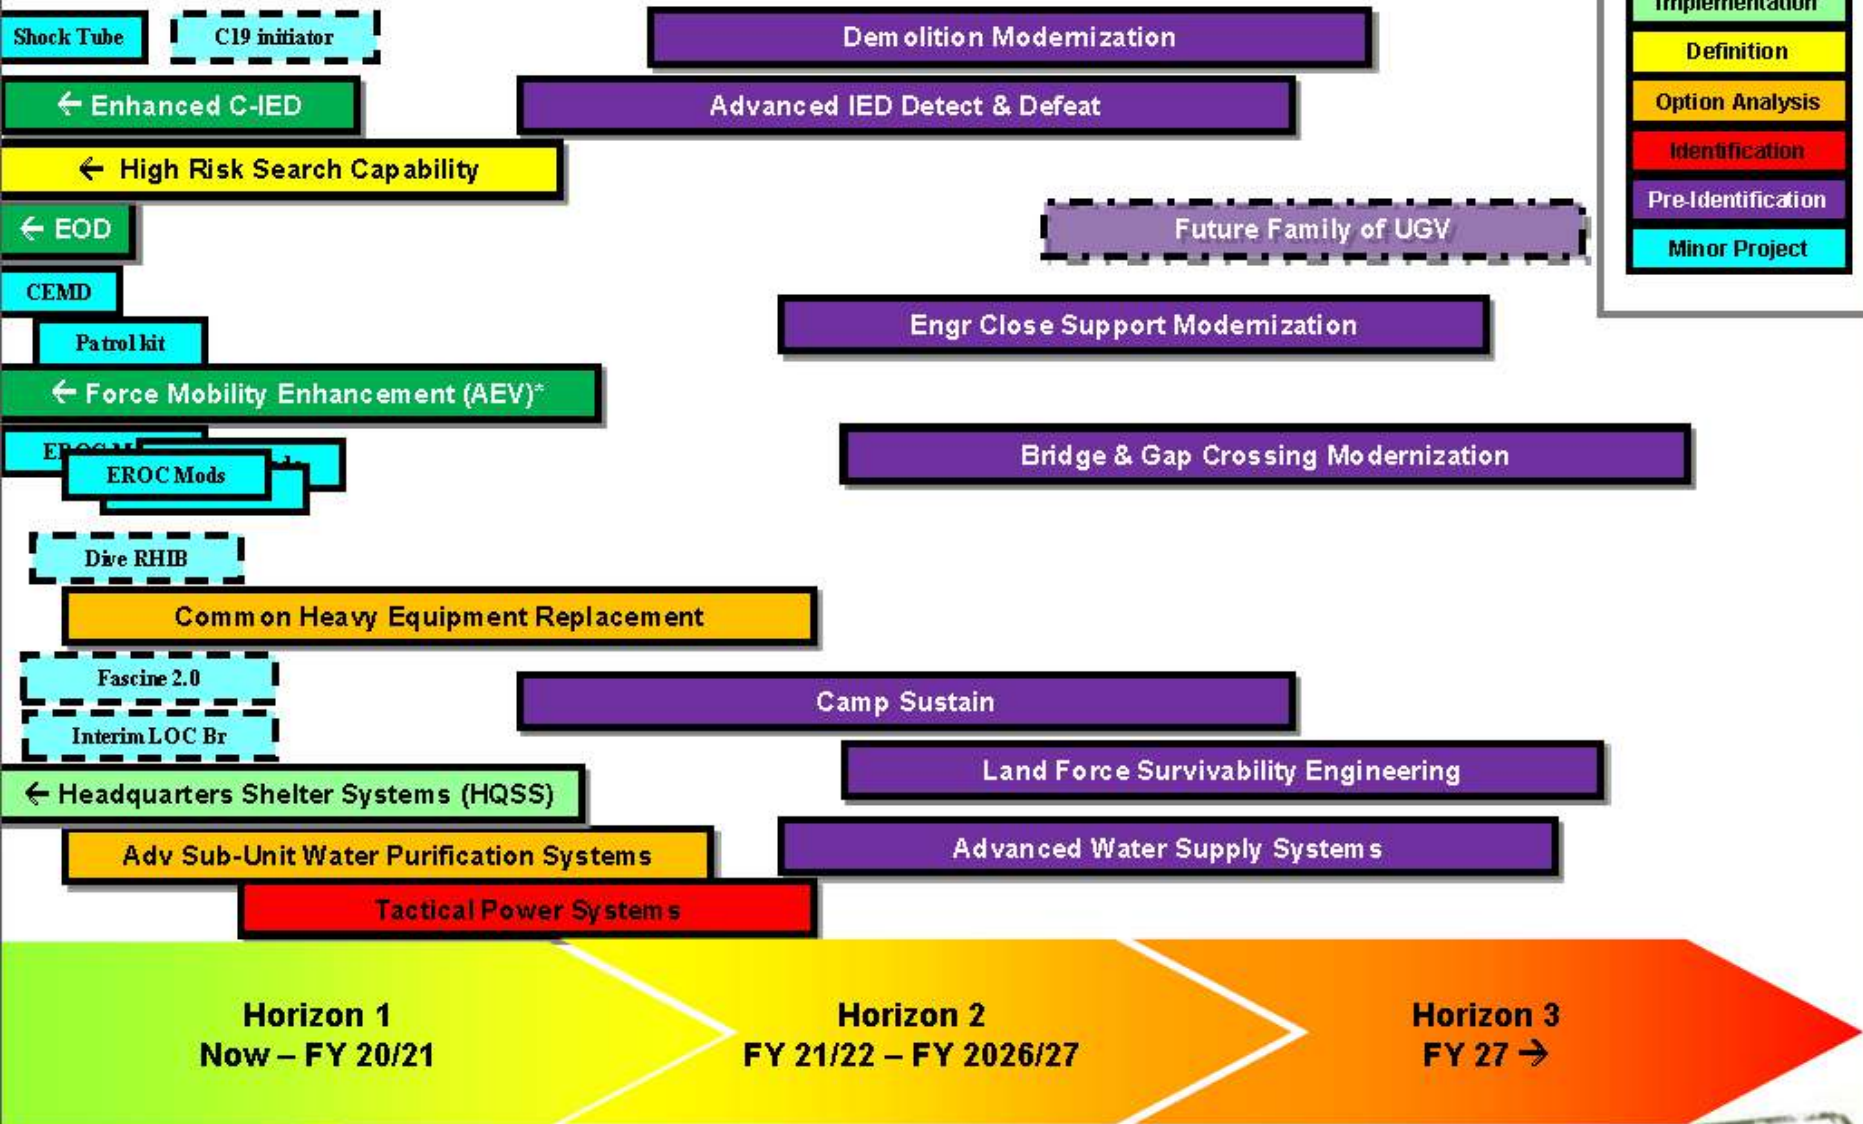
Shock Tube
C19 initiator
Demolition Modernization
Implementation
Definition
Option Analysis
Identification
Pre-Identification
Minor Project
← Enhanced C-IED
Advanced IED Detect & Defeat
← High Risk Search Capability
← EOD
Future Family of UGV
CEMD
Patrol kit
Engr Close Support Modernization
← Force Mobility Enhancement (AEV)*
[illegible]
EROC Mods
Bridge & Gap Crossing Modernization
Dive RHIB
Common Heavy Equipment Replacement
Fascine 2.0
Camp Sustain
Interim LOC Br
Land Force Survivability Engineering
← Headquarters Shelter Systems (HQSS)
Adv Sub-Unit Water Purification Systems
Advanced Water Supply Systems
Tactical Power Systems
Horizon 1
Now – FY 20/21
Horizon 2
FY 21/22 – FY 2026/27
Horizon 3
FY 27 →